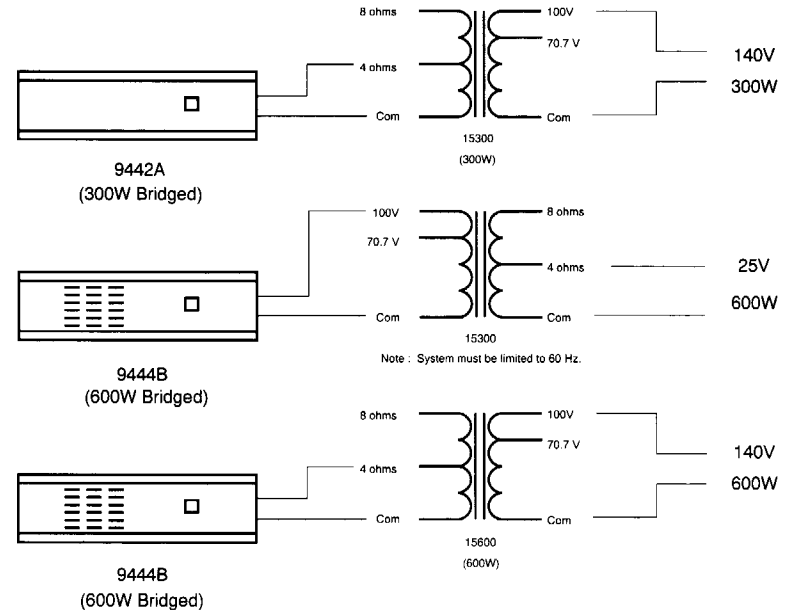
8 ohms
4 ohms
Com
100V
70.7 V
Com
15300
(300W)
140V
300W
9442A
(300W Bridged)

100V
70.7 V
Com
8 ohms
4 ohms
Com
15300
25V
600W
Note : System must be limited to 60 Hz.
9444B
(600W Bridged)

8 ohms
4 ohms
Com
100V
70.7 V
Com
15600
(600W)
140V
600W
9444B
(600W Bridged)